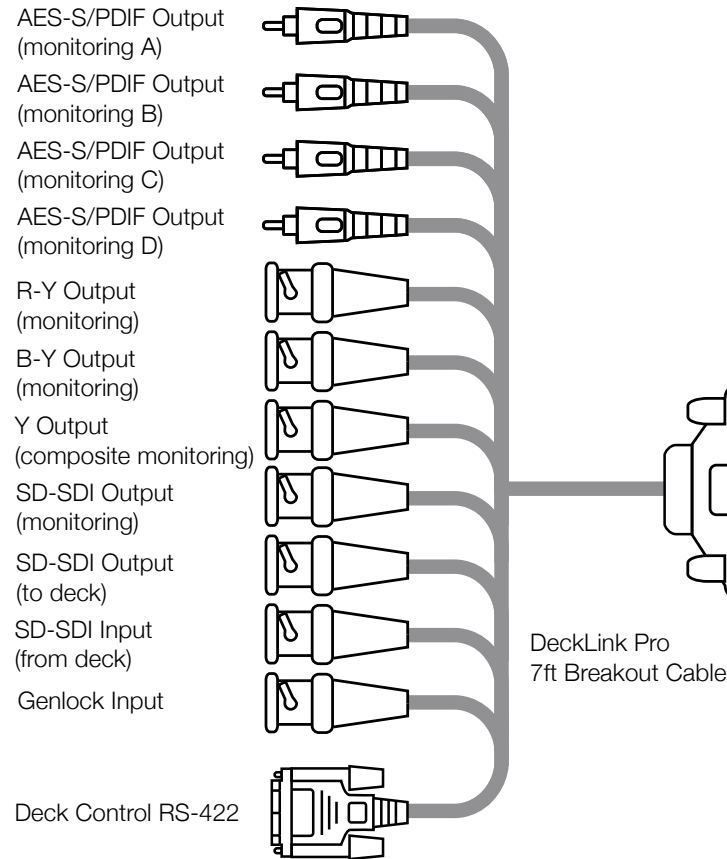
AES-S/PDIF Output
(monitoring A)

AES-S/PDIF Output
(monitoring B)

AES-S/PDIF Output
(monitoring C)

AES-S/PDIF Output
(monitoring D)

R-Y Output
(monitoring)

B-Y Output
(monitoring)

Y Output
(composite monitoring)

SD-SDI Output
(monitoring)

SD-SDI Output
(to deck)

SD-SDI Input
(from deck)

Genlock Input

Deck Control RS-422

DeckLink Pro
7ft Breakout Cable